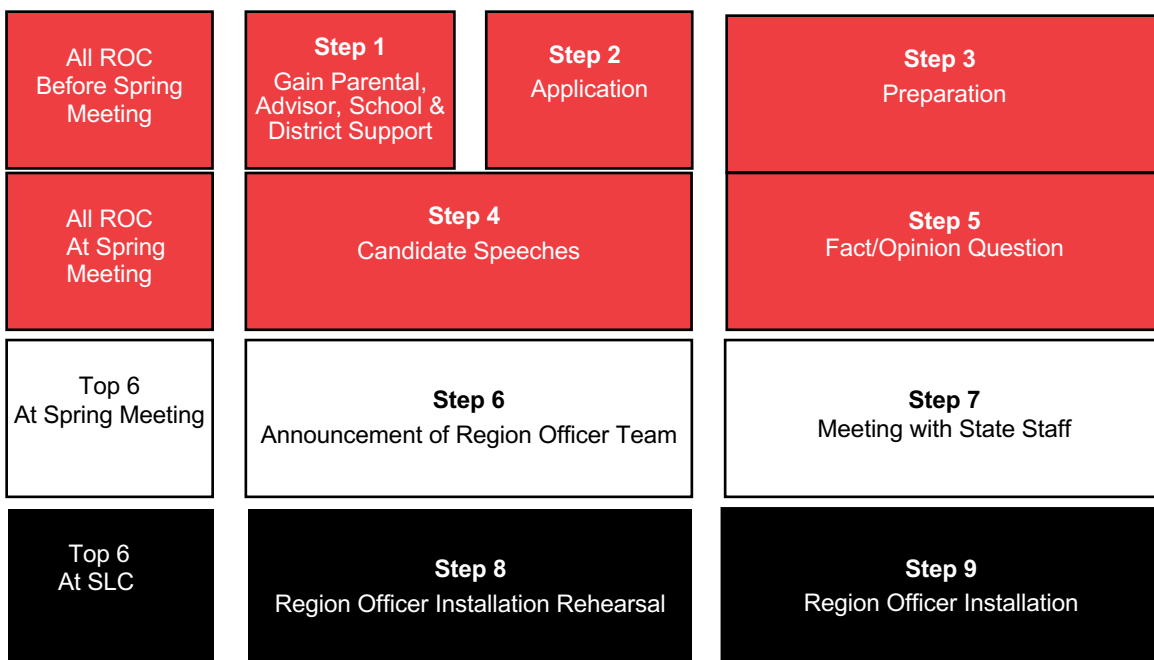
All ROC Before Spring Meeting

Step 1
Gain Parental, Advisor, School & District Support

Step 2
Application

Step 3
Preparation

All ROC At Spring Meeting

Step 4
Candidate Speeches

Step 5
Fact/Opinion Question

Top 6 At Spring Meeting

Step 6
Announcement of Region Officer Team

Step 7
Meeting with State Staff

Top 6 At SLC

Step 8
Region Officer Installation Rehearsal

Step 9
Region Officer Installation